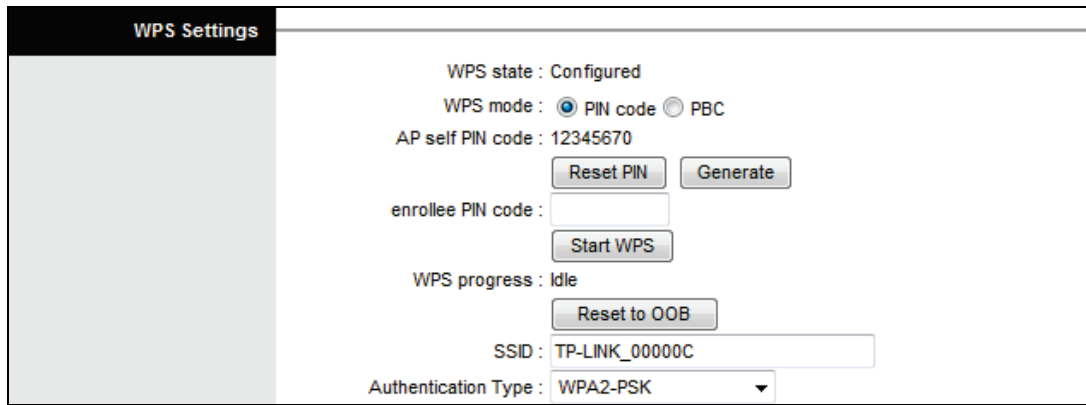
WPS Settings

WPS state : Configured

WPS mode : PIN code PBC

AP self PIN code : 12345670

Reset PIN Generate

enrollee PIN code :

Start WPS

WPS progress : Idle

Reset to OOB

SSID : TP-LINK_00000C

Authentication Type : WPA2-PSK